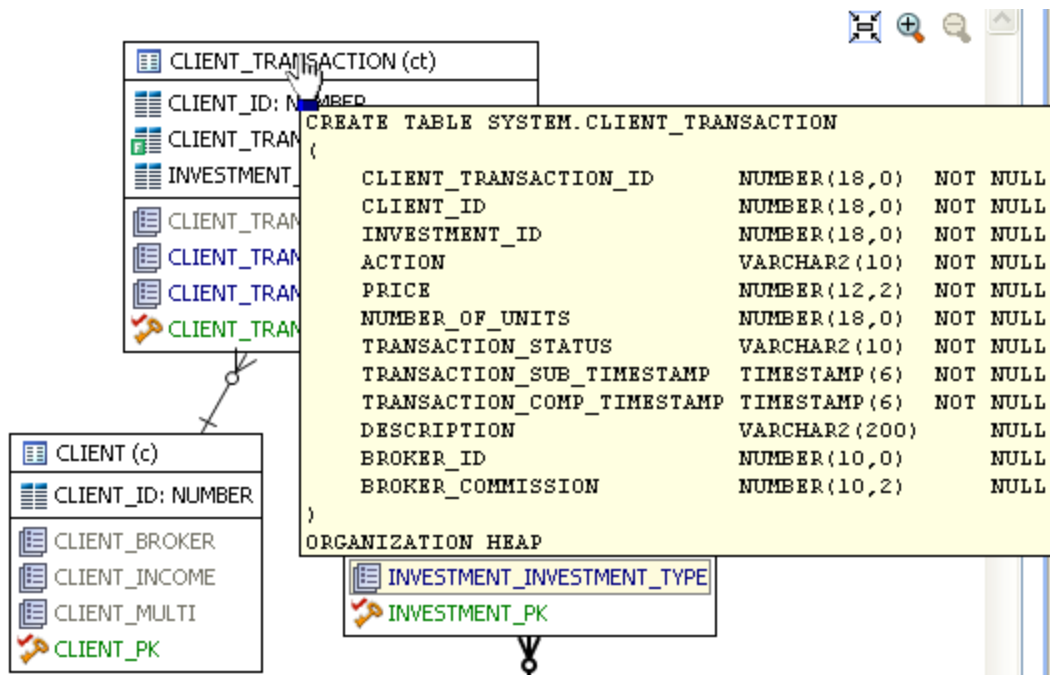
CLIENT_TRANSACTION (ct)

CLIENT_ID: NUMBER
CLIENT_TRAN
INVESTMENT_

CLIENT_TRAN
CLIENT_TRAN
CLIENT_TRAN
CLIENT_TRAN

CREATE TABLE SYSTEM.CLIENT_TRANSACTION
(
CLIENT_TRANSACTION_ID NUMBER(18,0) NOT NULL
CLIENT_ID NUMBER(18,0) NOT NULL
INVESTMENT_ID NUMBER(18,0) NOT NULL
ACTION VARCHAR2(10) NOT NULL
PRICE NUMBER(12,2) NOT NULL
NUMBER_OF_UNITS NUMBER(18,0) NOT NULL
TRANSACTION_STATUS VARCHAR2(10) NOT NULL
TRANSACTION_SUB_TIMESTAMP TIMESTAMP(6) NOT NULL
TRANSACTION_COMP_TIMESTAMP TIMESTAMP(6) NOT NULL
DESCRIPTION VARCHAR2(200) NULL
BROKER_ID NUMBER(10,0) NULL
BROKER_COMMISSION NUMBER(10,2) NULL
)
ORGANIZATION HEAP

CLIENT (c)

CLIENT_ID: NUMBER

CLIENT_BROKER
CLIENT_INCOME
CLIENT_MULTI
CLIENT_PK

INVESTMENT_INVESTMENT_TYPE
INVESTMENT_PK